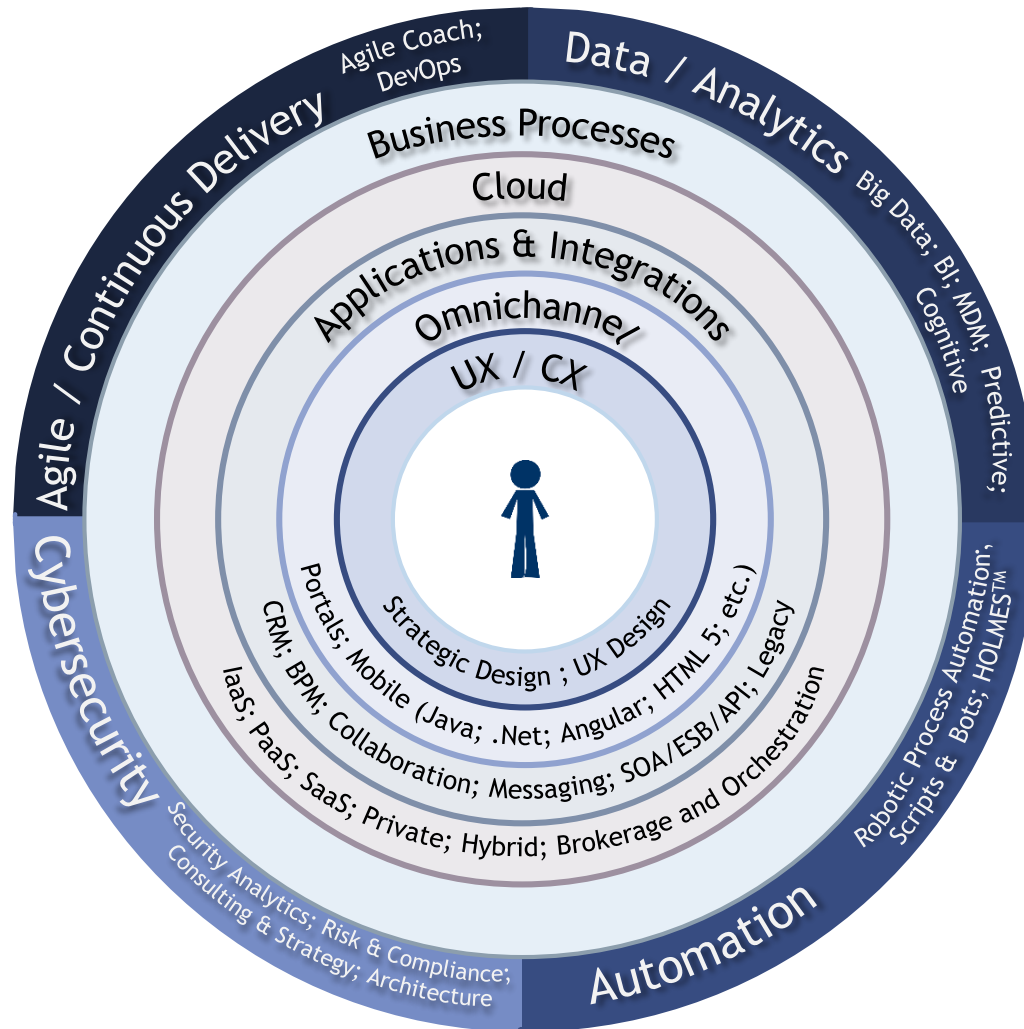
Agile / Continuous Delivery
Agile Coach; DevOps
Data / Analytics
Big Data; BI; MDM; Predictive; Cognitive
Business Processes
Cloud
Applications & Integrations
Omnichannel
UX / CX
Strategic Design ; UX Design
Portals; Mobile (Java; .Net; Angular; HTML 5; etc.)
CRM; BPM; Collaboration; Messaging; SOA/ESB/API; Legacy
IaaS; PaaS; SaaS; Private; Hybrid; Brokerage and Orchestration
Cybersecurity
Security Analytics; Risk & Compliance; Consulting & Strategy; Architecture
Automation
Robotic Process Automation; Scripts & Bots; HOLMES™